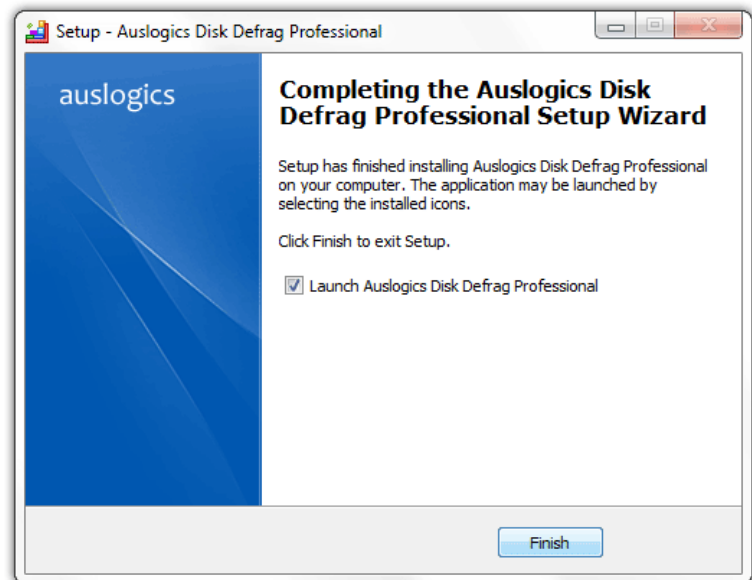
Setup - Auslogics Disk Defrag Professional

auslogics

Completing the Auslogics Disk Defrag Professional Setup Wizard

Setup has finished installing Auslogics Disk Defrag Professional on your computer. The application may be launched by selecting the installed icons.

Click Finish to exit Setup.

Launch Auslogics Disk Defrag Professional

Finish